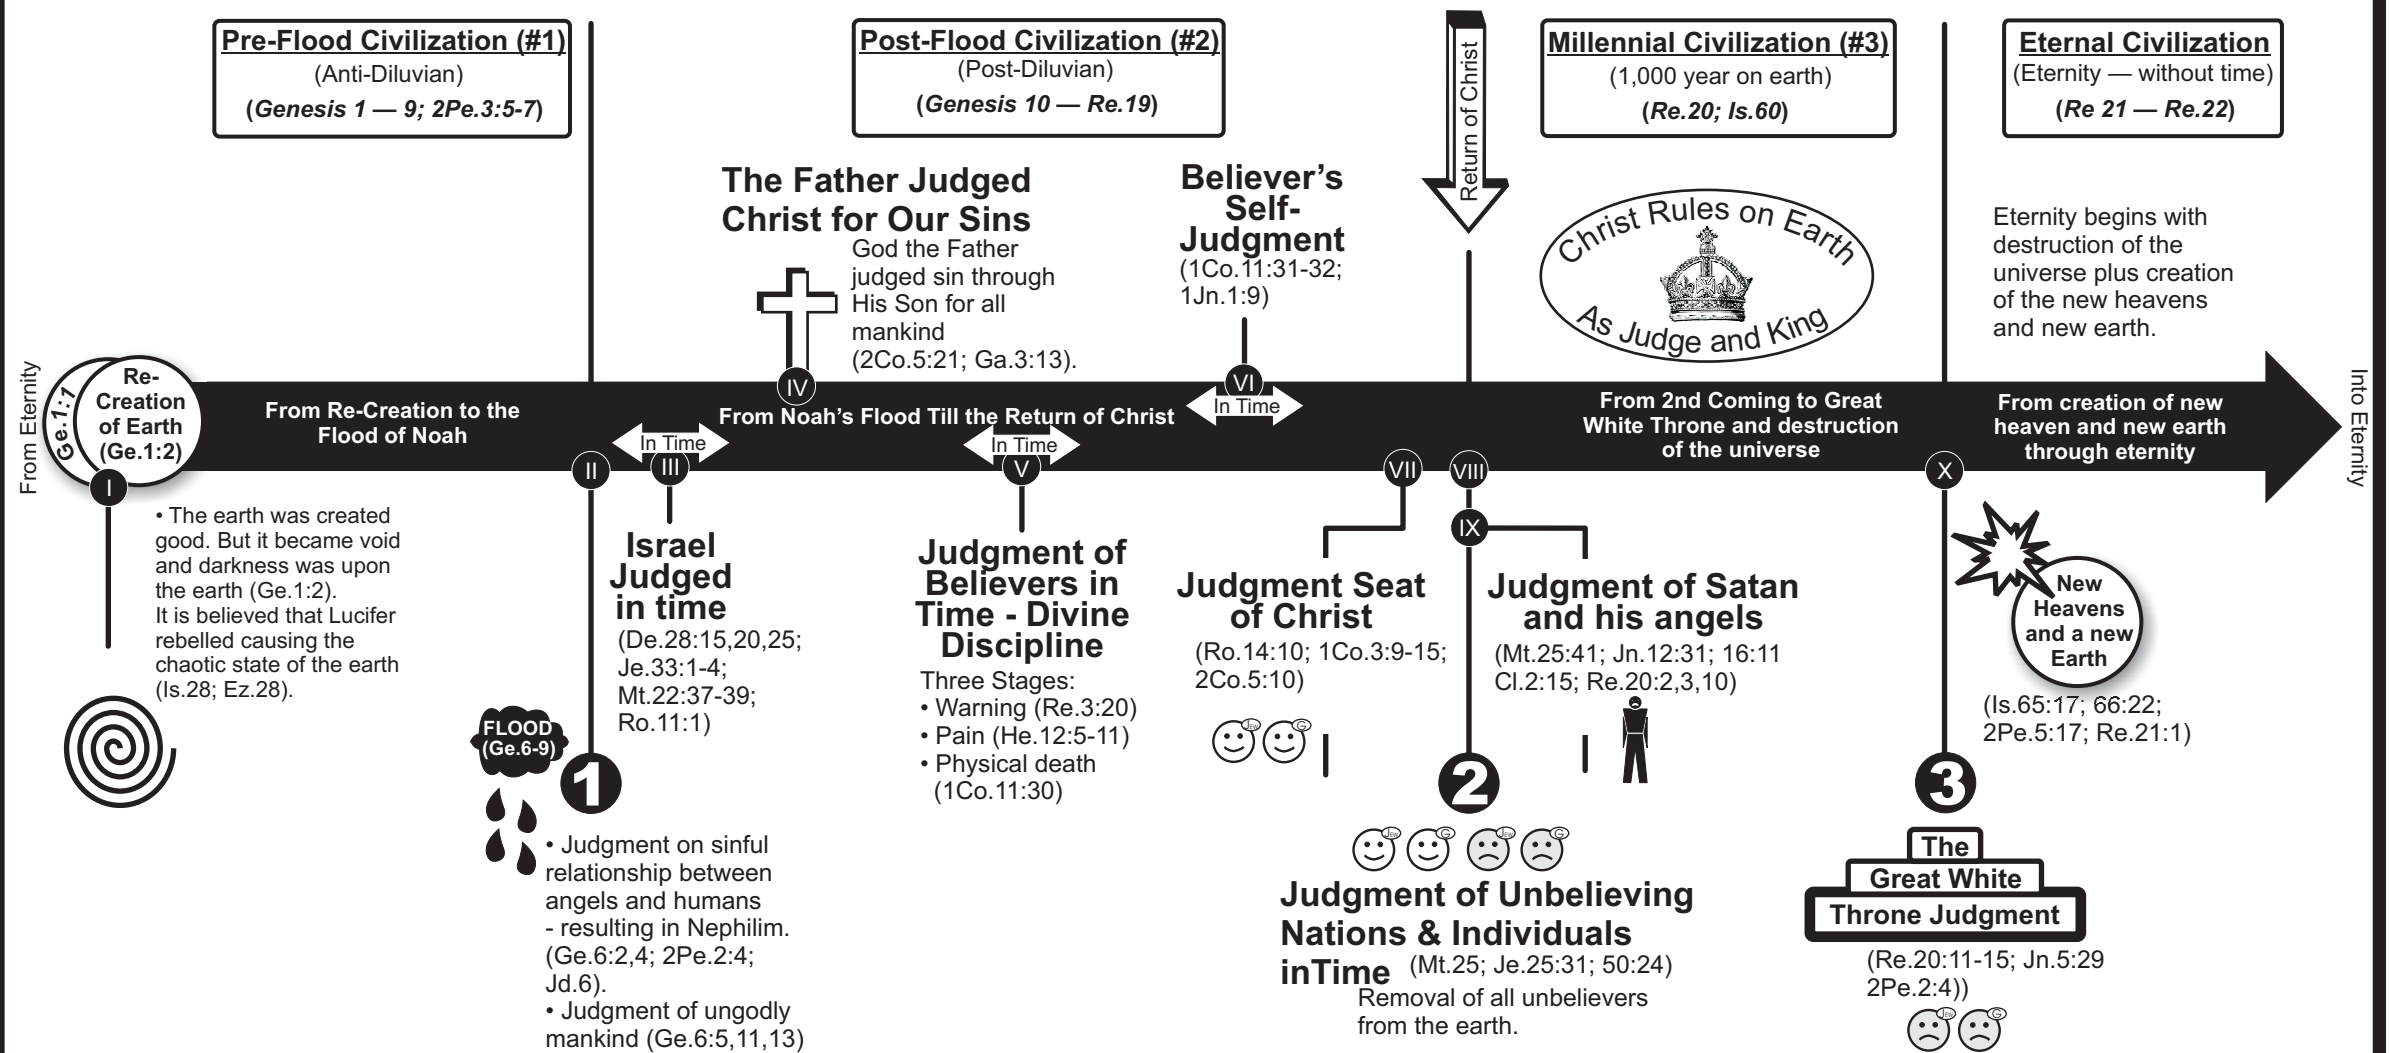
Pre-Flood Civilization (#1)
(Anti-Diluvian)
(Genesis 1 — 9; 2Pe.3:5-7)

Post-Flood Civilization (#2)
(Post-Diluvian)
(Genesis 10 — Re.19)

Return of Christ

Millennial Civilization (#3)
(1,000 year on earth)
(Re.20; Is.60)

Eternal Civilization
(Eternity — without time)
(Re 21 — Re.22)

The Father Judged Christ for Our Sins
God the Father judged sin through His Son for all mankind (2Co.5:21; Ga.3:13).

Believer's Self-Judgment
(1Co.11:31-32; 1Jn.1:9)

Christ Rules on Earth
As Judge and King

Eternity begins with destruction of the universe plus creation of the new heavens and new earth.

From Eternity

Ge.1:1

Re-Creation of Earth (Ge.1:2)

I

From Re-Creation to the Flood of Noah

II

In Time

III

IV

From Noah's Flood Till the Return of Christ

In Time

V

VI

In Time

VII

VIII

From 2nd Coming to Great White Throne and destruction of the universe

From creation of new heaven and new earth through eternity

X

Into Eternity

• The earth was created good. But it became void and darkness was upon the earth (Ge.1:2).
It is believed that Lucifer rebelled causing the chaotic state of the earth (Is.28; Ez.28).

Israel Judged in time
(De.28:15,20,25; Je.33:1-4; Mt.22:37-39; Ro.11:1)

FLOOD (Ge.6-9)

1

• Judgment on sinful relationship between angels and humans - resulting in Nephilim. (Ge.6:2,4; 2Pe.2:4; Jd.6).
• Judgment of ungodly mankind (Ge.6:5,11,13)

Judgment of Believers in Time - Divine Discipline
Three Stages:
• Warning (Re.3:20)
• Pain (He.12:5-11)
• Physical death (1Co.11:30)

Judgment Seat of Christ
(Ro.14:10; 1Co.3:9-15; 2Co.5:10)

Jew G

IX

Judgment of Satan and his angels
(Mt.25:41; Jn.12:31; 16:11 Cl.2:15; Re.20:2,3,10)

2

Jew G Jew G

Judgment of Unbelieving Nations & Individuals inTime (Mt.25; Je.25:31; 50:24)
Removal of all unbelievers from the earth.

New Heavens and a new Earth
(Is.65:17; 66:22; 2Pe.5:17; Re.21:1)

3

The Great White Throne Judgment
(Re.20:11-15; Jn.5:29 2Pe.2:4))

Jew G